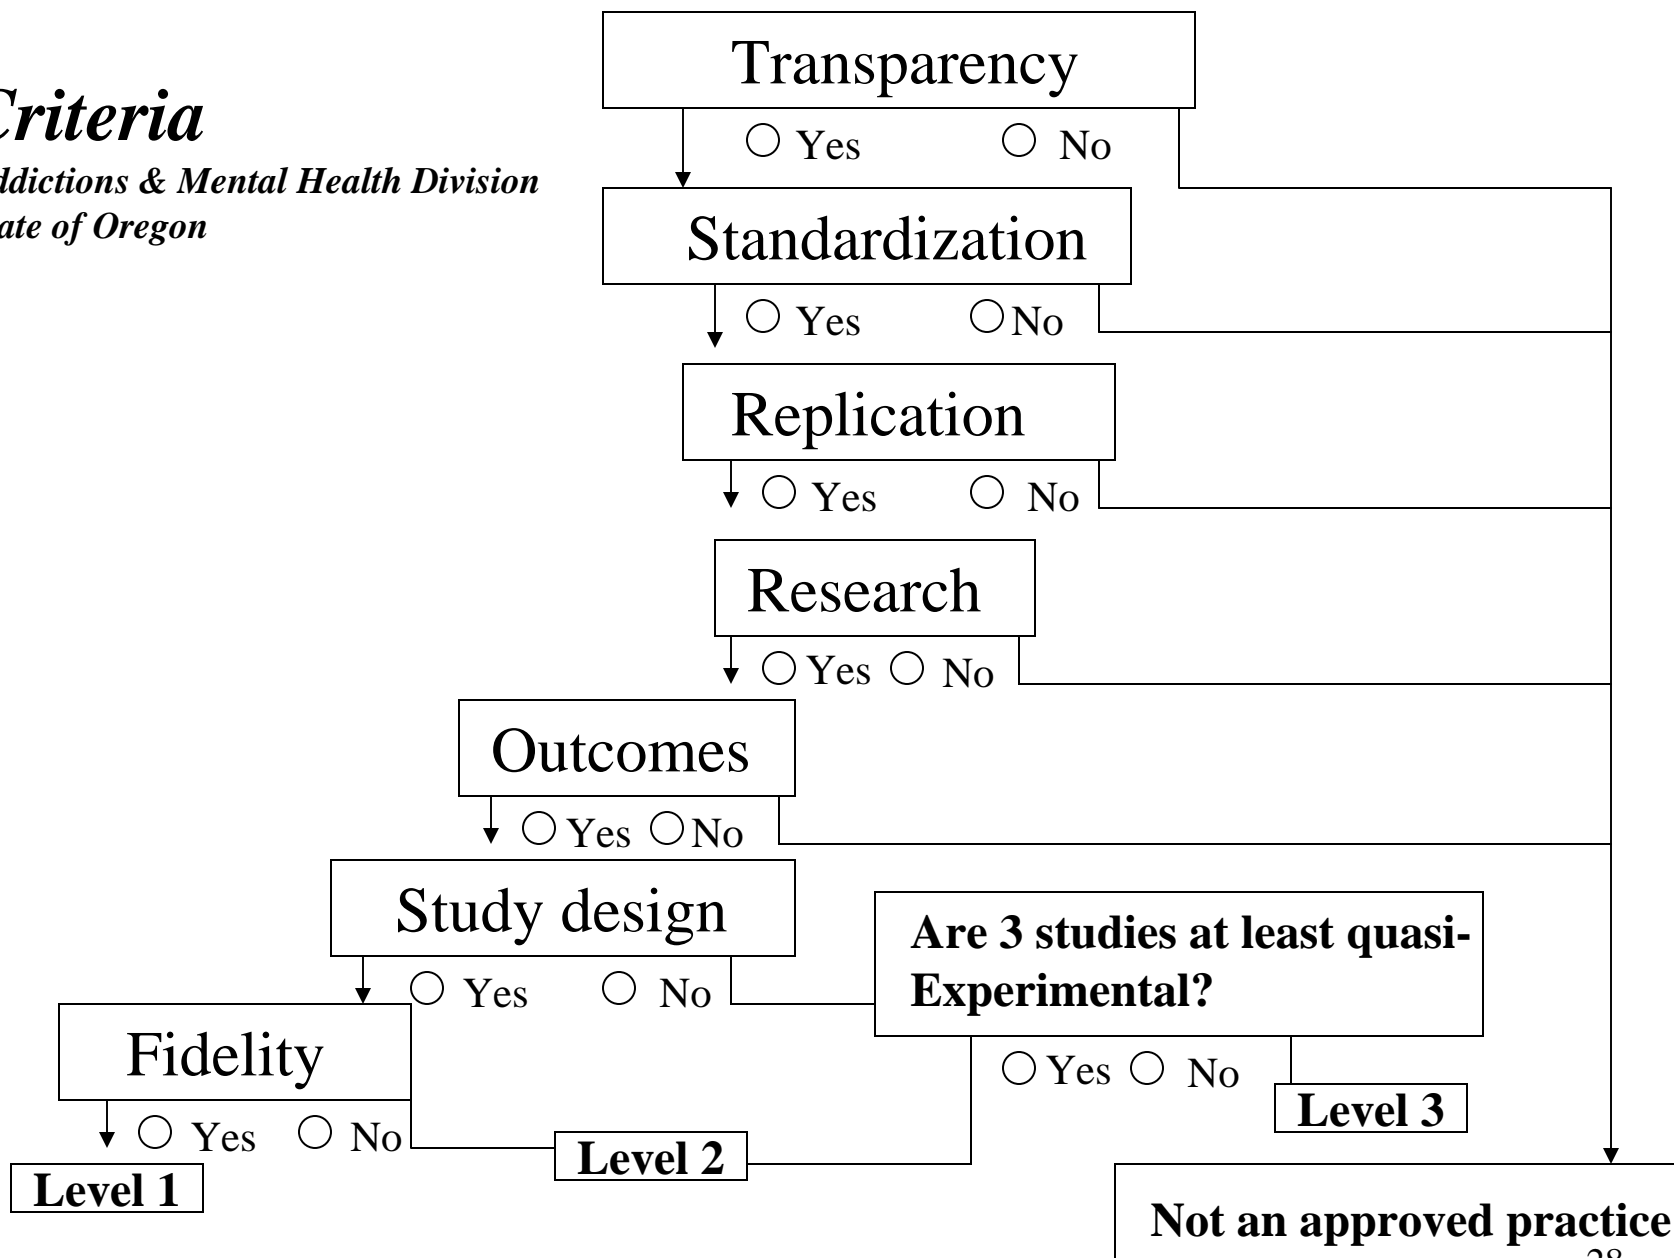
Criteria
ddictions & Mental Health Division
ate of Oregon

Transparency
○ Yes ○ No

Standardization
○ Yes ○No

Replication
○ Yes ○ No

Research
○ Yes ○ No

Outcomes
○ Yes ○No

Study design
○ Yes ○ No

Are 3 studies at least quasi-Experimental?
○ Yes ○ No

Fidelity
○ Yes ○ No

Level 1

Level 2

Level 3

Not an approved practice

28